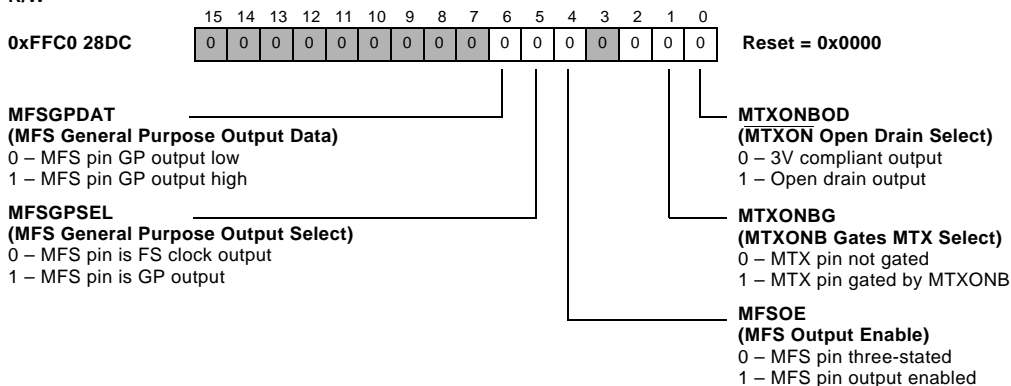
R/W

15 14 13 12 11 10 9 8 7 6 5 4 3 2 1 0

0xFFC0 28DC

| 0 | 0 | 0 | 0 | 0 | 0 | 0 | 0 | 0 | 0 | 0 | 0 | 0 | 0 | 0 | 0 |
|---|---|---|---|---|---|---|---|---|---|---|---|---|---|---|---|

Reset = 0x0000

MFSGPDAT
(MFS General Purpose Output Data)
0 – MFS pin GP output low
1 – MFS pin GP output high

MFSGPSEL
(MFS General Purpose Output Select)
0 – MFS pin is FS clock output
1 – MFS pin is GP output

MTXONBOD
($\overline{\text{MTXON}}$ Open Drain Select)
0 – 3V compliant output
1 – Open drain output

MTXONBG
(MTXONB Gates MTX Select)
0 – MTX pin not gated
1 – MTX pin gated by MTXONB

MFSOE
(MFS Output Enable)
0 – MFS pin three-stated
1 – MFS pin output enabled